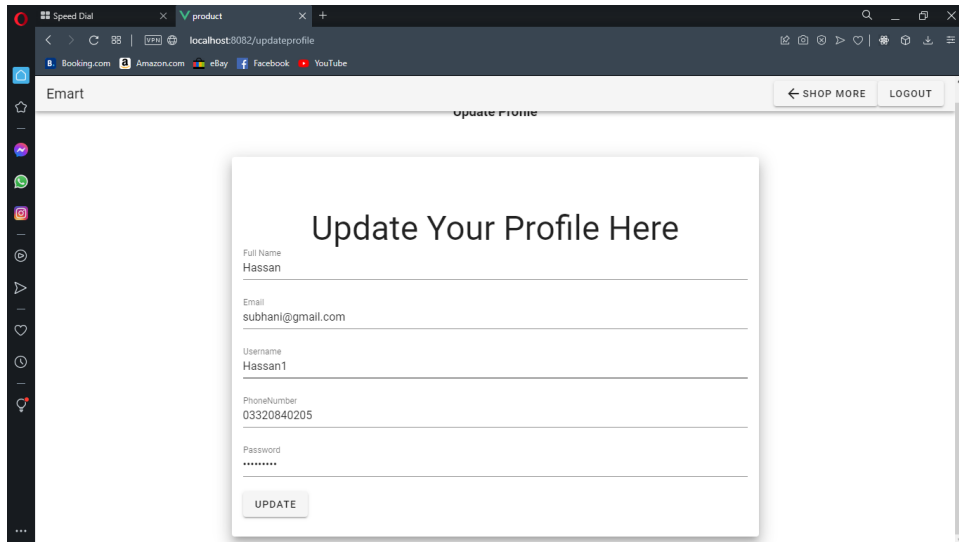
Speed Dial
product
localhost:8082/updateprofile
Booking.com Amazon.com eBay Facebook YouTube
Emart
← SHOP MORE
LOGOUT
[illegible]

Update Your Profile Here

Full Name
Hassan

Email
subhani@gmail.com

Username
Hassan1

PhoneNumber
03320840205

Password
••••••••••

UPDATE